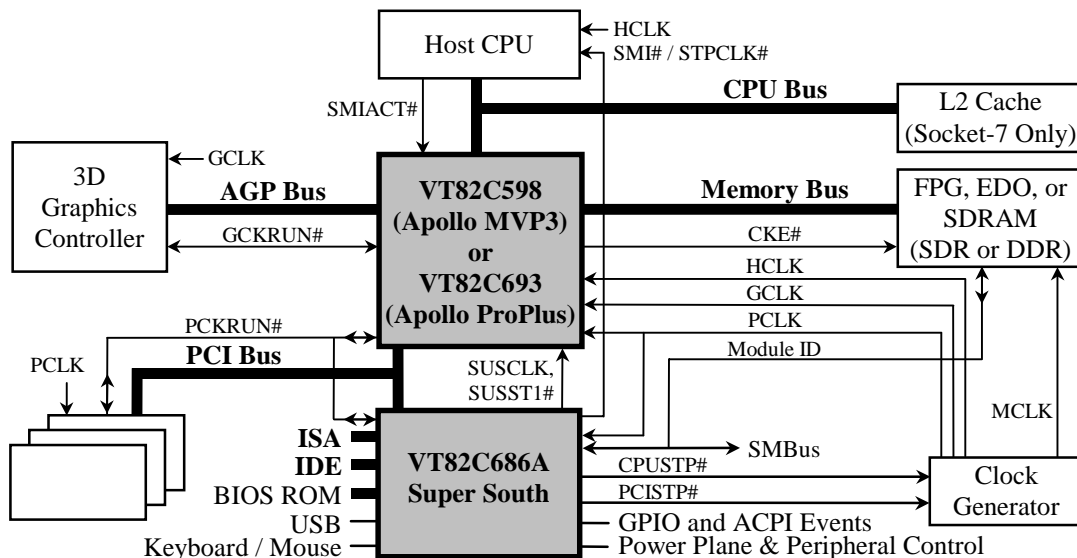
Host CPU
HCLK
SMI# / STPCLK#
SMIACT#
CPU Bus
L2 Cache (Socket-7 Only)
GCLK
3D Graphics Controller
AGP Bus
VT82C598 (Apollo MVP3) or VT82C693 (Apollo ProPlus)
Memory Bus
FPG, EDO, or SDRAM (SDR or DDR)
GCKRUN#
CKE#
HCLK
GCLK
PCLK
PCKRUN#
Module ID
PCLK
PCI Bus
SUSCLK, SUSST1#
MCLK
ISA
IDE
BIOS ROM
USB
Keyboard / Mouse
VT82C686A Super South
SMBus
CPUSTP#
PCISTP#
Clock Generator
GPIO and ACPI Events
Power Plane & Peripheral Control